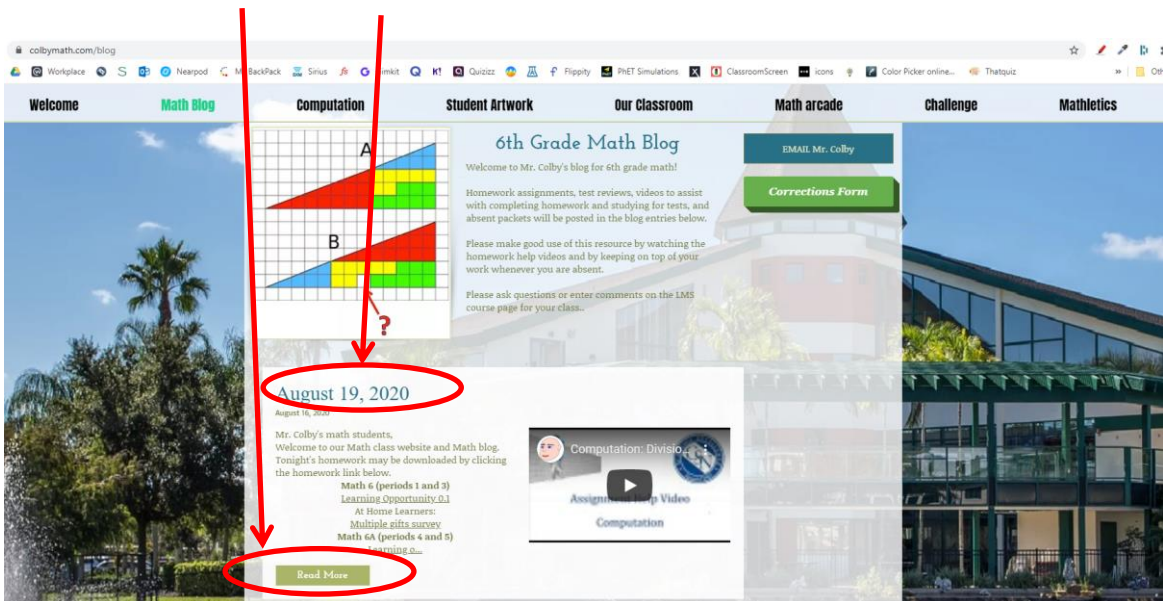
colbymath.com/blog

Workplace S Nearpod My BackPack Sirius Gimkit K! Quizizz Flippity PhET Simulations ClassroomScreen icons Color Picker online... Thatquiz » Oth

Welcome Math Blog Computation Student Artwork Our Classroom Math arcade Challenge Mathletics

A

B

?

6th Grade Math Blog

Welcome to Mr. Colby's blog for 6th grade math!

Homework assignments, test reviews, videos to assist with completing homework and studying for tests, and absent packets will be posted in the blog entries below.

Please make good use of this resource by watching the homework help videos and by keeping on top of your work whenever you are absent.

Please ask questions or enter comments on the LMS course page for your class..

EMAIL Mr. Colby

Corrections Form

August 19, 2020

August 16, 2020

Mr. Colby's math students,
Welcome to our Math class website and Math blog. Tonight's homework may be downloaded by clicking the homework link below.

Math 6 (periods 1 and 3)
Learning Opportunity 0.1
At Home Learners:
Multiple gifts survey
Math 6A (periods 4 and 5)
Learning o...

Read More

Computation: Divisio...

Assignment Help Video

Computation